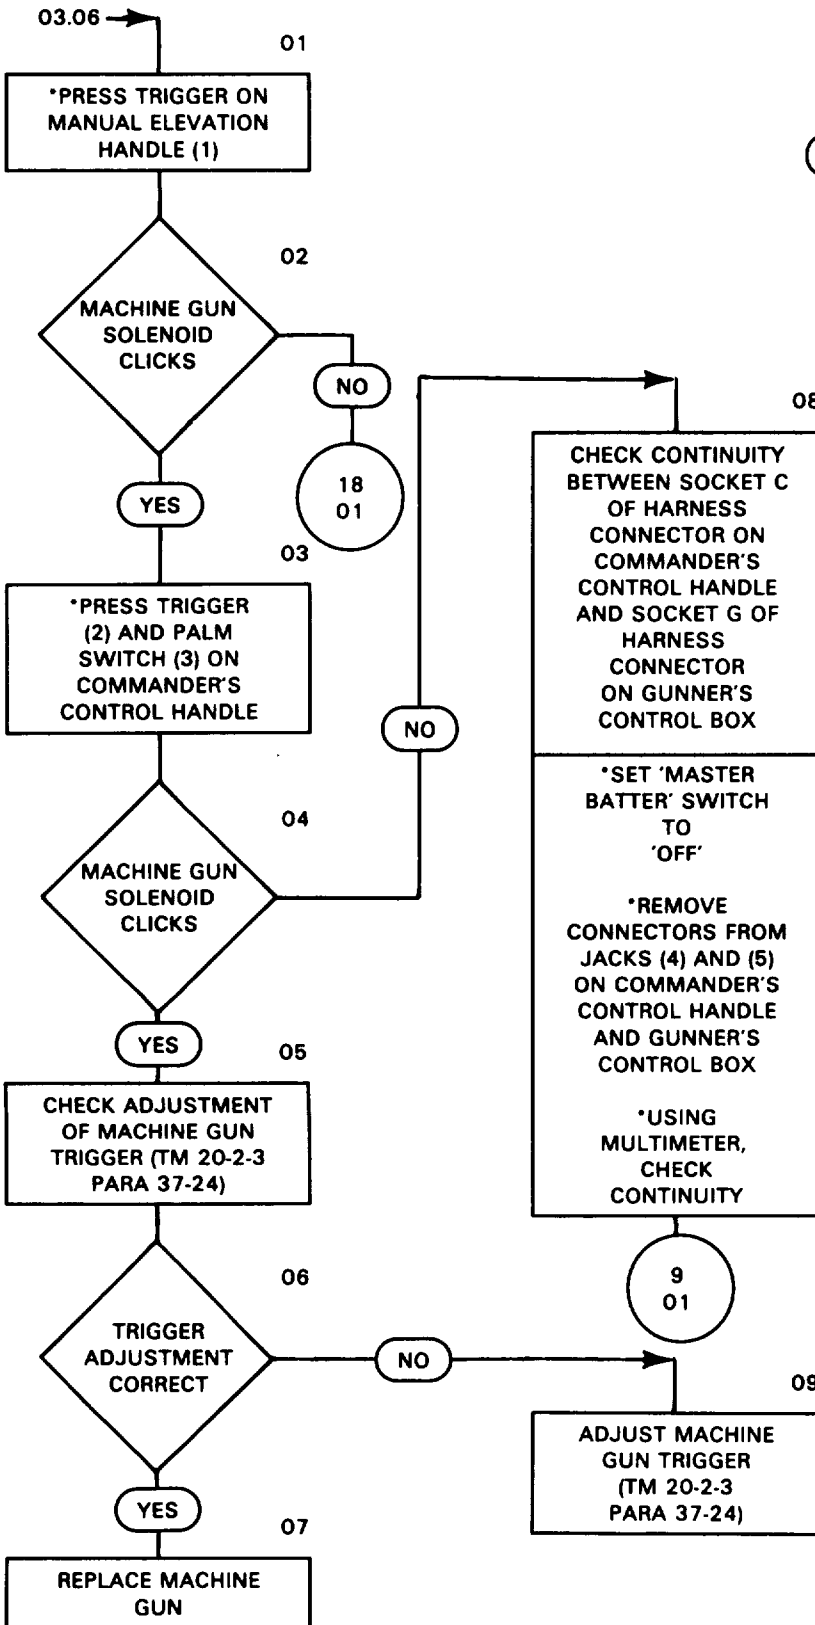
03.06

01

*PRESS TRIGGER ON MANUAL ELEVATION HANDLE (1)

02

MACHINE GUN SOLENOID CLICKS

NO

18
01

YES

03

*PRESS TRIGGER (2) AND PALM SWITCH (3) ON COMMANDER'S CONTROL HANDLE

NO

04

MACHINE GUN SOLENOID CLICKS

YES

05

CHECK ADJUSTMENT OF MACHINE GUN TRIGGER (TM 20-2-3 PARA 37-24)

06

TRIGGER ADJUSTMENT CORRECT

NO

YES

07

REPLACE MACHINE GUN

08

CHECK CONTINUITY BETWEEN SOCKET C OF HARNESS CONNECTOR ON COMMANDER'S CONTROL HANDLE AND SOCKET G OF HARNESS CONNECTOR ON GUNNER'S CONTROL BOX

*SET 'MASTER BATTER' SWITCH TO 'OFF'

*REMOVE CONNECTORS FROM JACKS (4) AND (5) ON COMMANDER'S CONTROL HANDLE AND GUNNER'S CONTROL BOX

*USING MULTIMETER, CHECK CONTINUITY

9
01

09

ADJUST MACHINE GUN TRIGGER (TM 20-2-3 PARA 37-24)